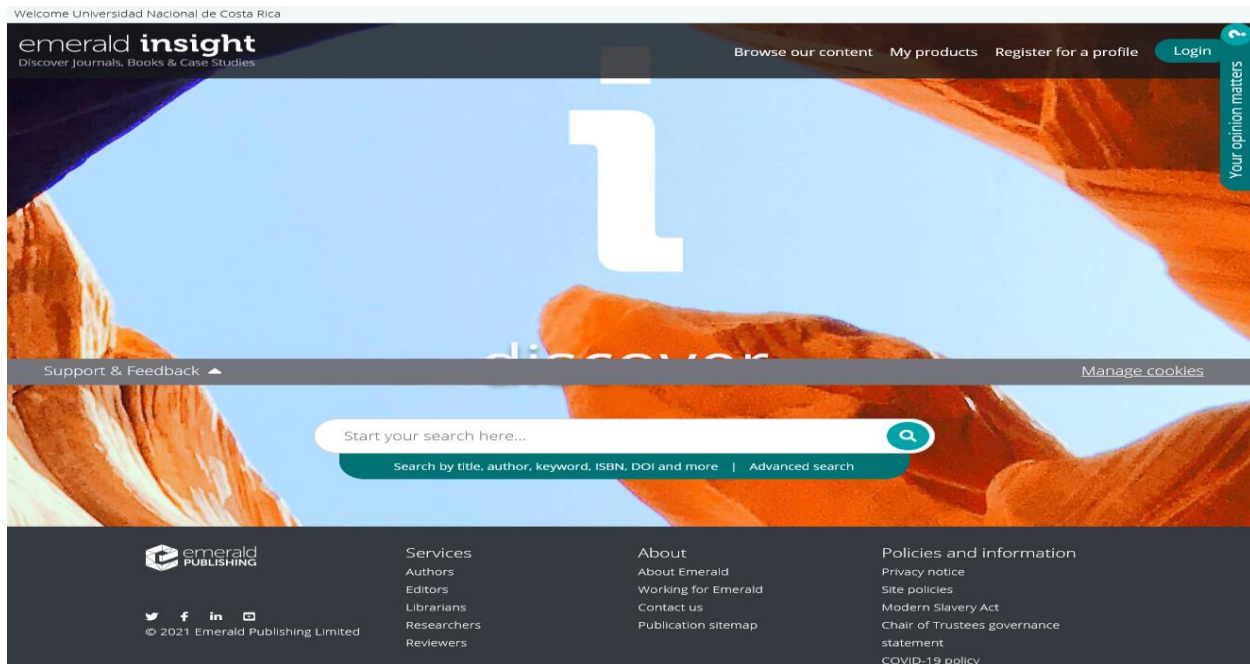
Welcome Universidad Nacional de Costa Rica

emerald insight
Discover Journals, Books & Case Studies

Browse our content My products Register for a profile Login

Your opinion matters

i

discover

Support & Feedback

Manage cookies

Start your search here...

Search by title, author, keyword, ISBN, DOI and more | Advanced search

emerald PUBLISHING

© 2021 Emerald Publishing Limited

Services
Authors
Editors
Librarians
Researchers
Reviewers

About
About Emerald
Working for Emerald
Contact us
Publication sitemap

Policies and information
Privacy notice
Site policies
Modern Slavery Act
Chair of Trustees governance statement
COVID-19 policy